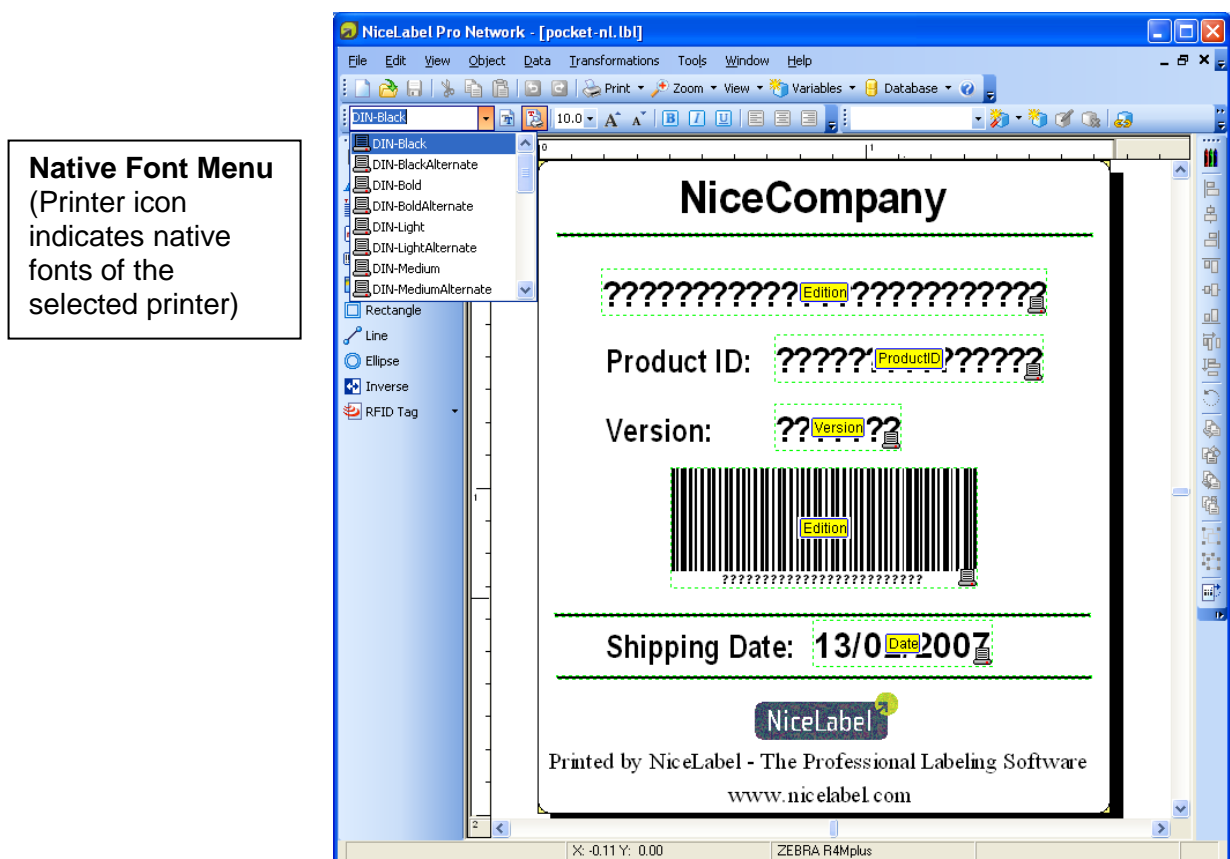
**Native Font Menu**
(Printer icon indicates native fonts of the selected printer)

NiceLabel Pro Network - [pocket-nl.lbl]

File Edit View Object Data Transformations Tools Window Help

Print Zoom View Variables Database

DIN-Black 10.0

DIN-Black
DIN-BlackAlternate
DIN-Bold
DIN-BoldAlternate
DIN-Light
DIN-LightAlternate
DIN-Medium
DIN-MediumAlternate

Rectangle
Line
Ellipse
Inverse
RFID Tag

NiceCompany

??????????Edition??????????

Product ID: ?????ProductID?????

Version: ??Version??

Edition
?????????????????????????

Shipping Date: 13/0Date2007

NiceLabel

Printed by NiceLabel - The Professional Labeling Software
www.nicelabel.com

X: -0.11 Y: 0.00 ZEBRA R4Mplus